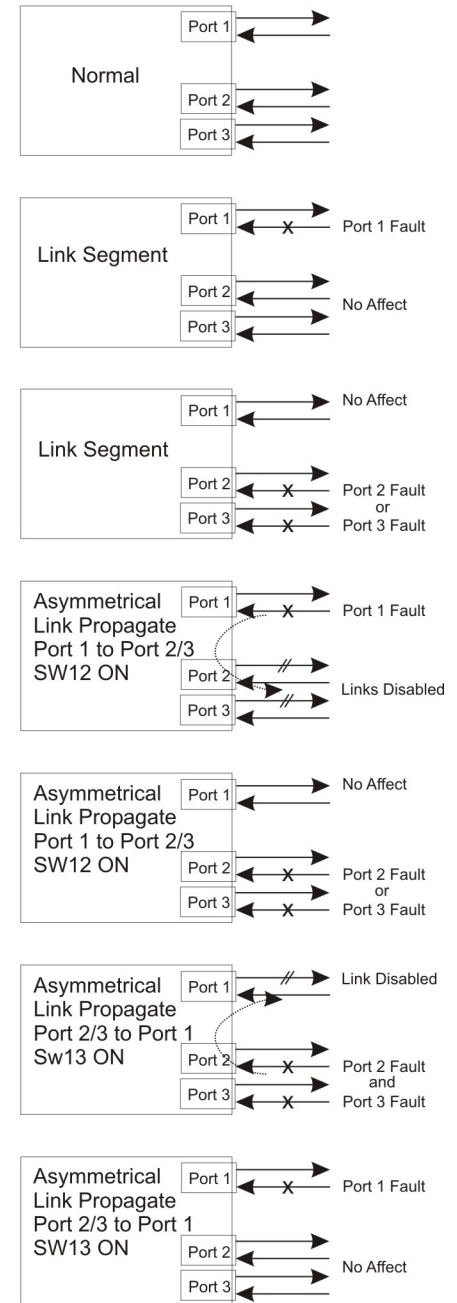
Normal

Port 1

Port 2

Port 3

Link Segment

Port 1

Port 1 Fault

Port 2

No Affect

Port 3

Link Segment

Port 1

No Affect

Port 2

Port 2 Fault or Port 3 Fault

Port 3

Asymmetrical Link Propagate Port 1 to Port 2/3 SW12 ON

Port 1

Port 1 Fault

Port 2

Links Disabled

Port 3

Asymmetrical Link Propagate Port 1 to Port 2/3 SW12 ON

Port 1

No Affect

Port 2

Port 2 Fault or Port 3 Fault

Port 3

Asymmetrical Link Propagate Port 2/3 to Port 1 Sw13 ON

Port 1

Link Disabled

Port 2

Port 2 Fault and Port 3 Fault

Port 3

Asymmetrical Link Propagate Port 2/3 to Port 1 SW13 ON

Port 1

Port 1 Fault

Port 2

No Affect

Port 3